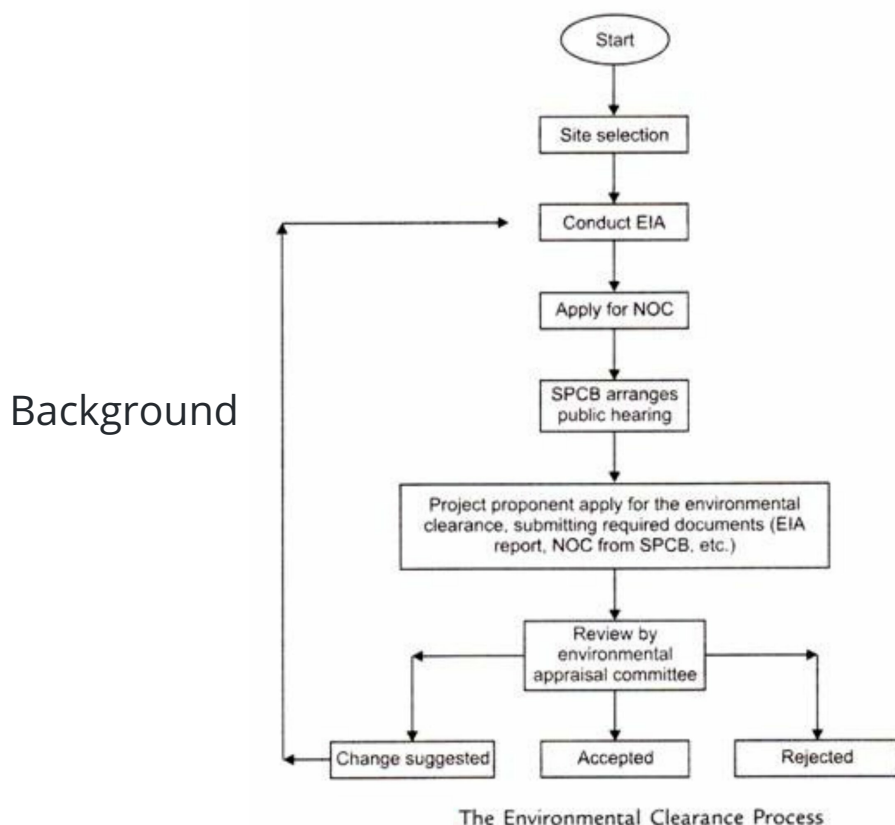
Background

Start

Site selection

Conduct EIA

Apply for NOC

SPCB arranges public hearing

Project proponent apply for the environmental clearance, submitting required documents (EIA report, NOC from SPCB, etc.)

Review by environmental appraisal committee

Change suggested

Accepted

Rejected

The Environmental Clearance Process